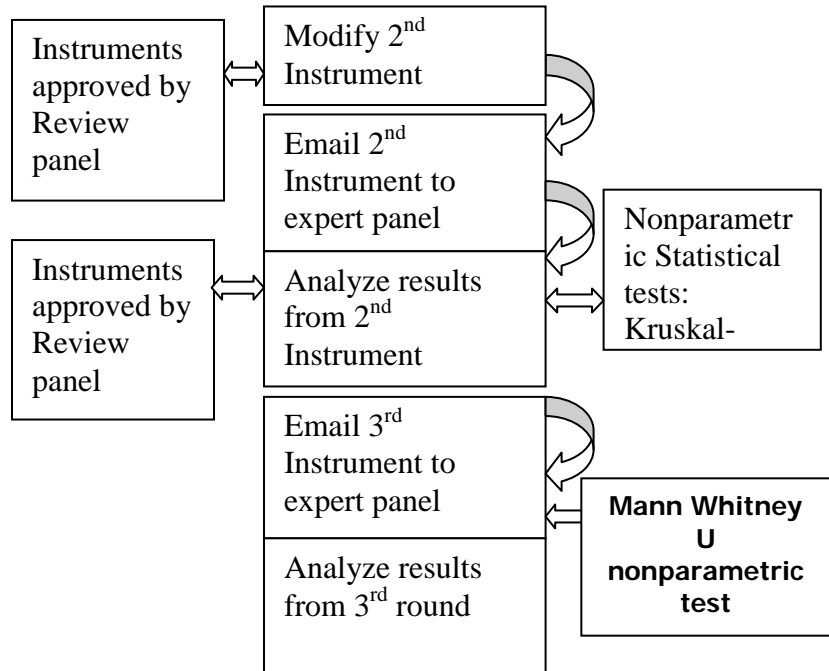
Instruments approved by Review panel

Modify 2$^{nd}$ Instrument

Email 2$^{nd}$ Instrument to expert panel

Instruments approved by Review panel

Analyze results from 2$^{nd}$ Instrument

Nonparametric Statistical tests: Kruskal-

Email 3$^{rd}$ Instrument to expert panel

Mann Whitney U nonparametric test

Analyze results from 3$^{rd}$ round